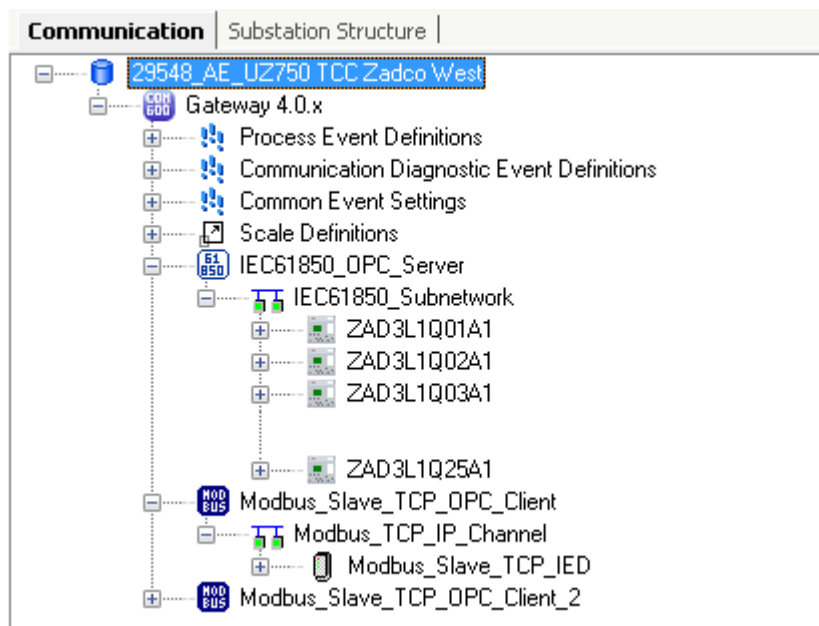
Communication | Substation Structure

29548_AE_UZ750 TCC Zadco West
Gateway 4.0.x
Process Event Definitions
Communication Diagnostic Event Definitions
Common Event Settings
Scale Definitions
IEC61850_OPC_Server
IEC61850_Subnetwork
ZAD3L1Q01A1
ZAD3L1Q02A1
ZAD3L1Q03A1
ZAD3L1Q25A1
Modbus_Slave_TCP_OPC_Client
Modbus_TCP_IP_Channel
Modbus_Slave_TCP_IED
Modbus_Slave_TCP_OPC_Client_2